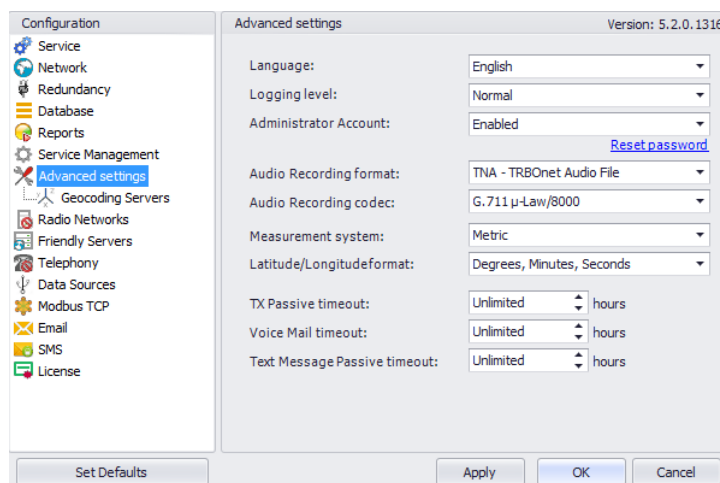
Configuration

Service
Network
Redundancy
Database
Reports
Service Management
Advanced settings
Geocoding Servers
Radio Networks
Friendly Servers
Telephony
Data Sources
Modbus TCP
Email
SMS
License

Advanced settings

Version: 5.2.0.1316

Language: English
Logging level: Normal
Administrator Account: Enabled
Reset password
Audio Recording format: TNA - TRBOnet Audio File
Audio Recording codec: G.711 μ-Law/8000
Measurement system: Metric
Latitude/Longitude format: Degrees, Minutes, Seconds
TX Passive timeout: Unlimited hours
Voice Mail timeout: Unlimited hours
Text Message Passive timeout: Unlimited hours

Set Defaults
Apply
OK
Cancel